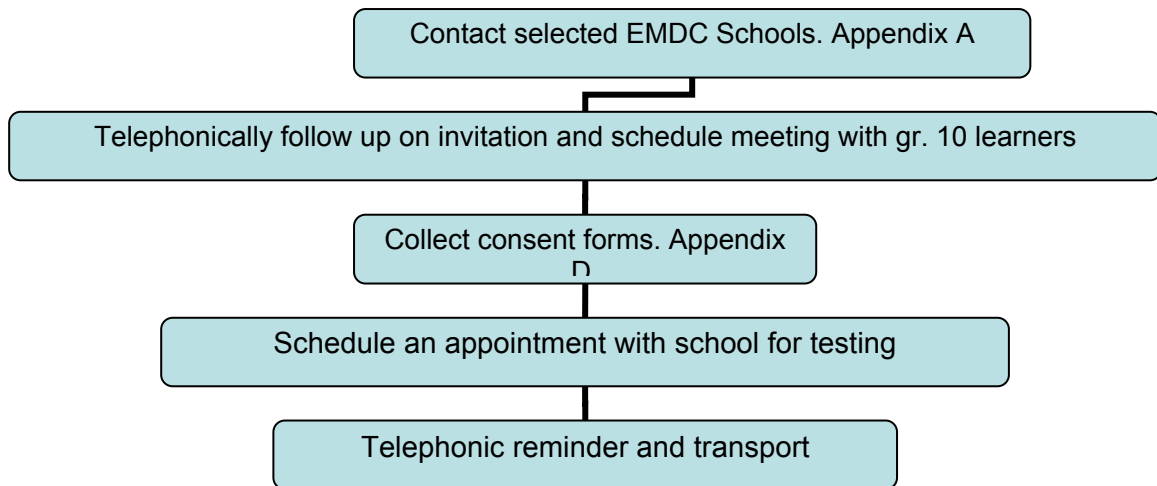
Contact selected EMDC Schools. Appendix A

Telephonically follow up on invitation and schedule meeting with gr. 10 learners

Collect consent forms. Appendix D

Schedule an appointment with school for testing

Telephonic reminder and transport